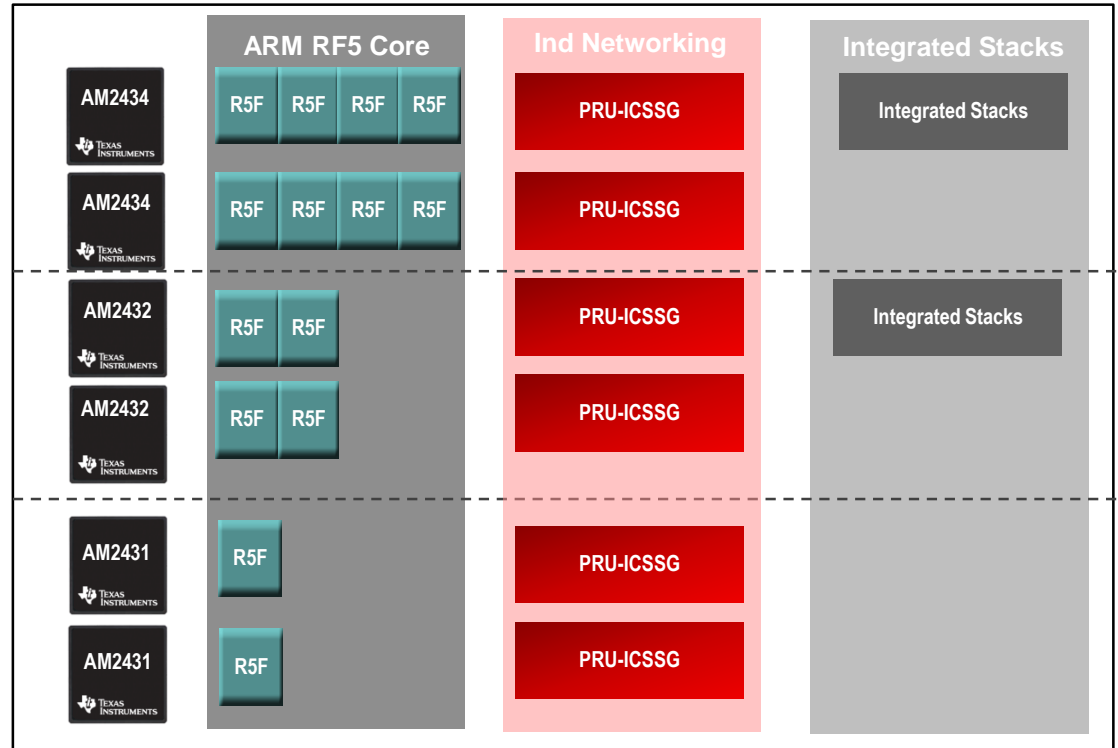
ARM RF5 Core

Ind Networking

Integrated Stacks

AM2434
Texas Instruments

R5F R5F R5F R5F

PRU-ICSSG

Integrated Stacks

AM2434
Texas Instruments

R5F R5F R5F R5F

PRU-ICSSG

AM2432
Texas Instruments

R5F R5F

PRU-ICSSG

Integrated Stacks

AM2432
Texas Instruments

R5F R5F

PRU-ICSSG

AM2431
Texas Instruments

R5F

PRU-ICSSG

AM2431
Texas Instruments

R5F

PRU-ICSSG